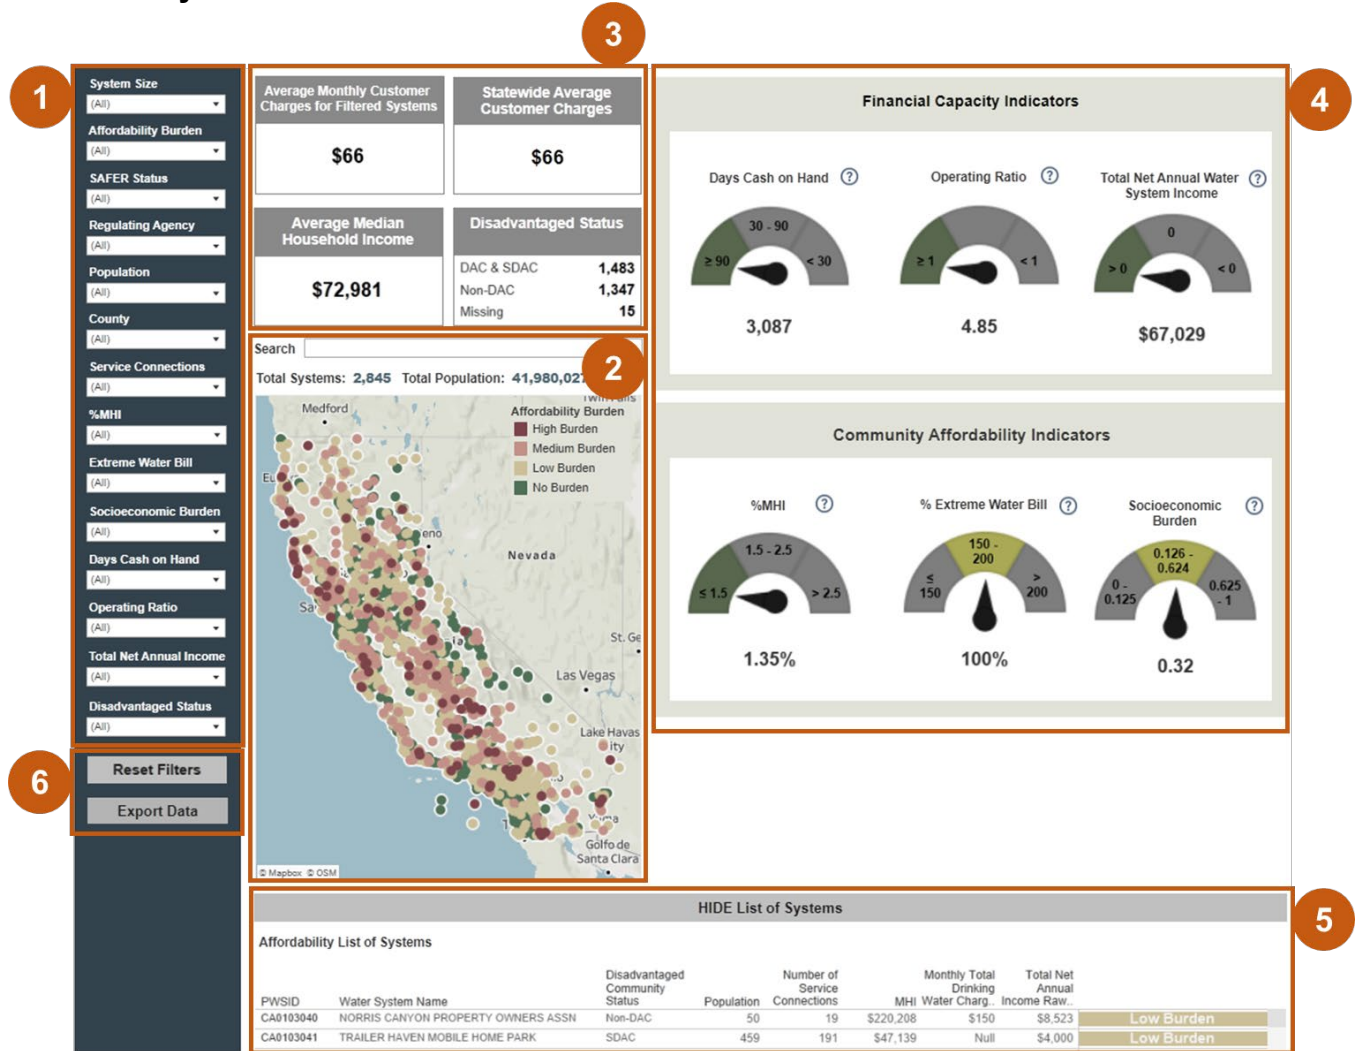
1

System Size
(All)
Affordability Burden
(All)
SAFER Status
(All)
Regulating Agency
(All)
Population
(All)
County
(All)
Service Connections
(All)
%MHI
(All)
Extreme Water Bill
(All)
Socioeconomic Burden
(All)
Days Cash on Hand
(All)
Operating Ratio
(All)
Total Net Annual Income
(All)
Disadvantaged Status
(All)

6

Reset Filters
Export Data

3

Average Monthly Customer Charges for Filtered Systems
$66

Statewide Average Customer Charges
$66

Average Median Household Income
$72,981

Disadvantaged Status

| DAC & SDAC | 1,483 |
|---|---|
| Non-DAC | 1,347 |
| Missing | 15 |

2

Search
Total Systems: 2,845 Total Population: 41,980,02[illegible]

Medford
Eu
eno
Nevada
Sa
St. Ge
Las Vegas
Lake Havas ity
Golfo de Santa Clara
Twin Falls
Affordability Burden
High Burden
Medium Burden
Low Burden
No Burden
© Mapbox © OSM

4

Financial Capacity Indicators

Days Cash on Hand ?
≥ 90
30 - 90
< 30
3,087

Operating Ratio ?
≥ 1
< 1
4.85

Total Net Annual Water System Income ?
> 0
0
< 0
$67,029

Community Affordability Indicators

%MHI ?
≤ 1.5
1.5 - 2.5
> 2.5
1.35%

% Extreme Water Bill ?
≤ 150
150 - 200
> 200
100%

Socioeconomic Burden ?
0 - 0.125
0.126 - 0.624
0.625 - 1
0.32

5

HIDE List of Systems

Affordability List of Systems

| PWSID | Water System Name | Disadvantaged Community Status | Population | Number of Service Connections | MHI | Monthly Total Drinking Water Charg.. | Total Net Annual Income Raw.. | |
|---|---|---|---|---|---|---|---|---|
| CA0103040 | NORRIS CANYON PROPERTY OWNERS ASSN | Non-DAC | 50 | 19 | $220,208 | $150 | $8,523 | Low Burden |
| CA0103041 | TRAILER HAVEN MOBILE HOME PARK | SDAC | 459 | 191 | $47,139 | Null | $4,000 | Low Burden |